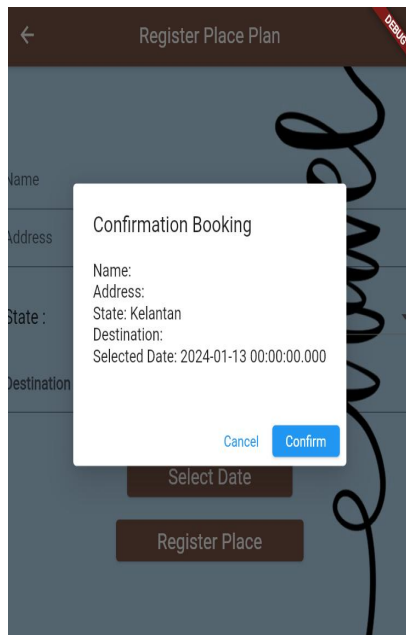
Register Place Plan

DEBUG

Name

Address

State :

Destination

Confirmation Booking

Name:
Address:
State: Kelantan
Destination:
Selected Date: 2024-01-13 00:00:00.000

Cancel Confirm

Select Date

Register Place